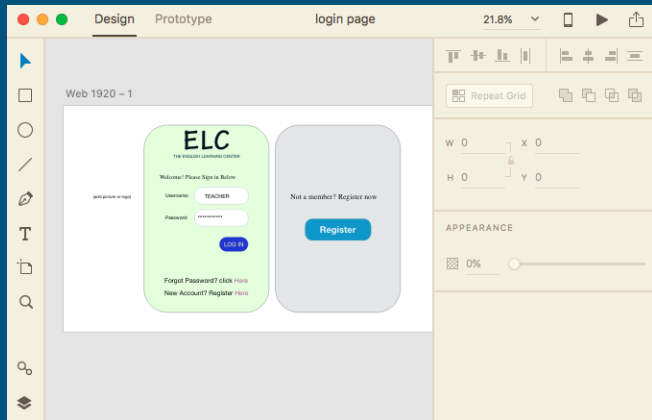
Design Prototype login page 21.8%

Web 1920 – 1

(add picture or logo)

ELC
THE ENGLISH LEARNING CENTER

Welcome! Please Sign in Below

Username TEACHER
Password ***********

LOG IN

Forgot Password? click Here
New Account? Register Here

Not a member? Register now

Register

Repeat Grid

W 0 X 0
H 0 Y 0

APPEARANCE

0%